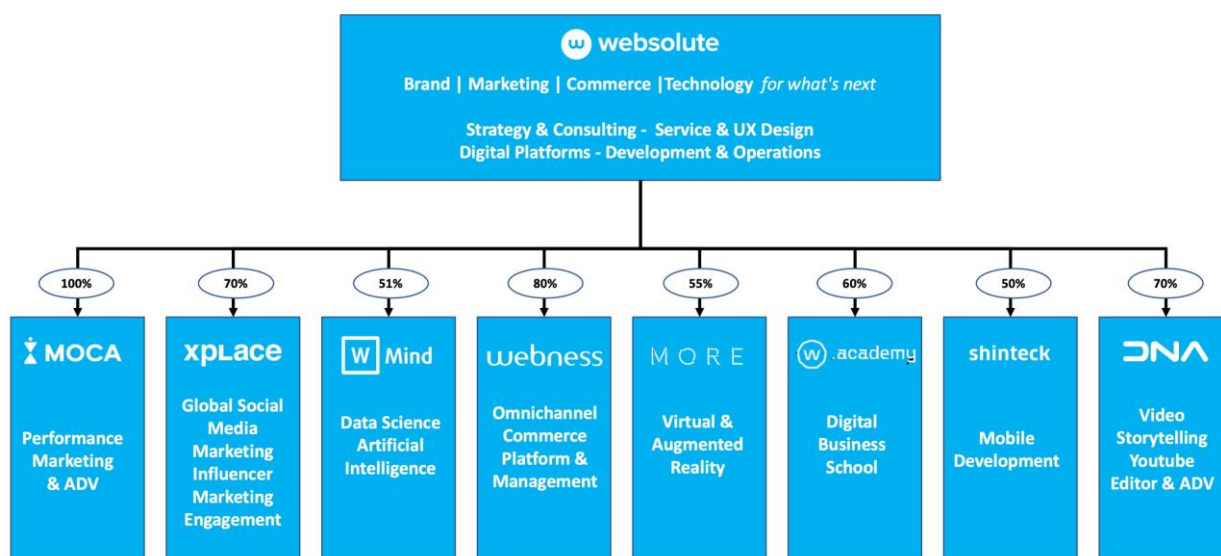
websolute

Brand | Marketing | Commerce |Technology for what's next

Strategy & Consulting - Service & UX Design
Digital Platforms - Development & Operations

100%

MOCA

Performance Marketing & ADV

70%

xplace

Global Social Media Marketing Influencer Marketing Engagement

51%

W Mind

Data Science Artificial Intelligence

80%

webness

Omnichannel Commerce Platform & Management

55%

MORE

Virtual & Augmented Reality

60%

w .academy

Digital Business School

50%

shinteck

Mobile Development

70%

DNA

Video Storytelling Youtube Editor & ADV